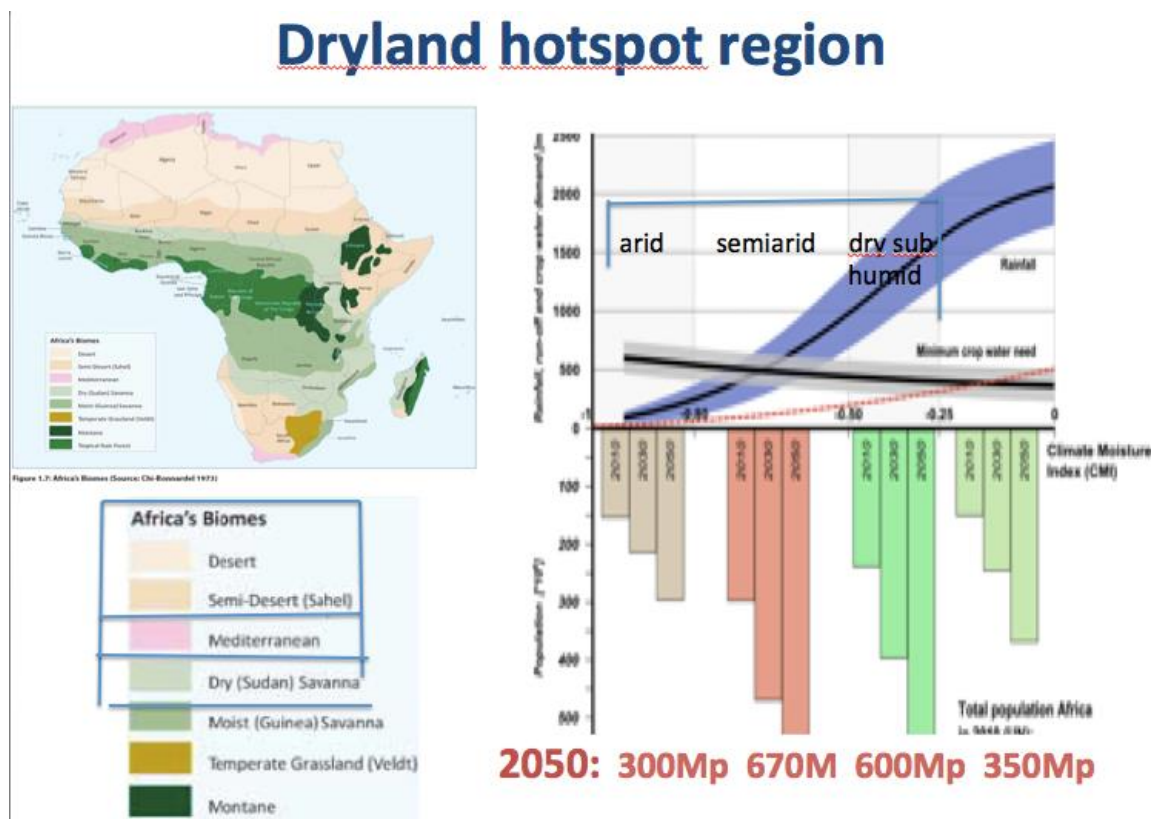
Dryland hotspot region

Africa's Biomes
Desert
Semi-Desert (Sahel)
Mediterranean
Dry (Sudan) Savanna
Moist (Guinea) Savanna
Temperate Grassland (Veldt)
Montane
Tropical Rain Forest

Figure 1.7: Africa's Biomes (Source: Chi-Bonnardel 1973)

Africa's Biomes
Desert
Semi-Desert (Sahel)
Mediterranean
Dry (Sudan) Savanna
Moist (Guinea) Savanna
Temperate Grassland (Veldt)
Montane

2500
2000
1500
1000
500
0
Rainfall, run-off and crop water demand (mm)
arid
semiarid
dry sub humid
Rainfall
Minimum crop water need
-1
-0.65
-0.50
-0.25
0
Climate Moisture Index (CMI)
2010 2030 2050
2010 2030 2050
2010 2030 2050
2010 2030 2050
100
200
300
400
500
Population (*10⁶)
Total population Africa in 2010 (UN):

2050: 300Mp 670M 600Mp 350Mp